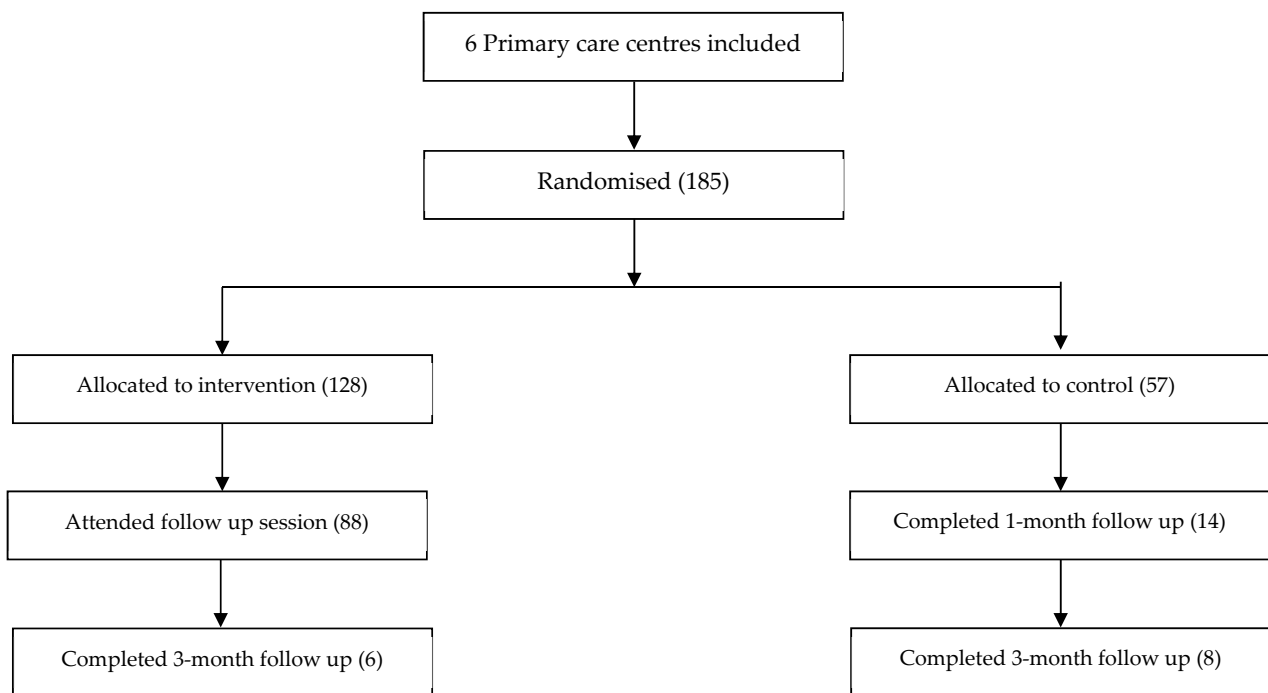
6 Primary care centres included

Randomised (185)

Allocated to intervention (128)

Attended follow up session (88)

Completed 3-month follow up (6)

Allocated to control (57)

Completed 1-month follow up (14)

Completed 3-month follow up (8)